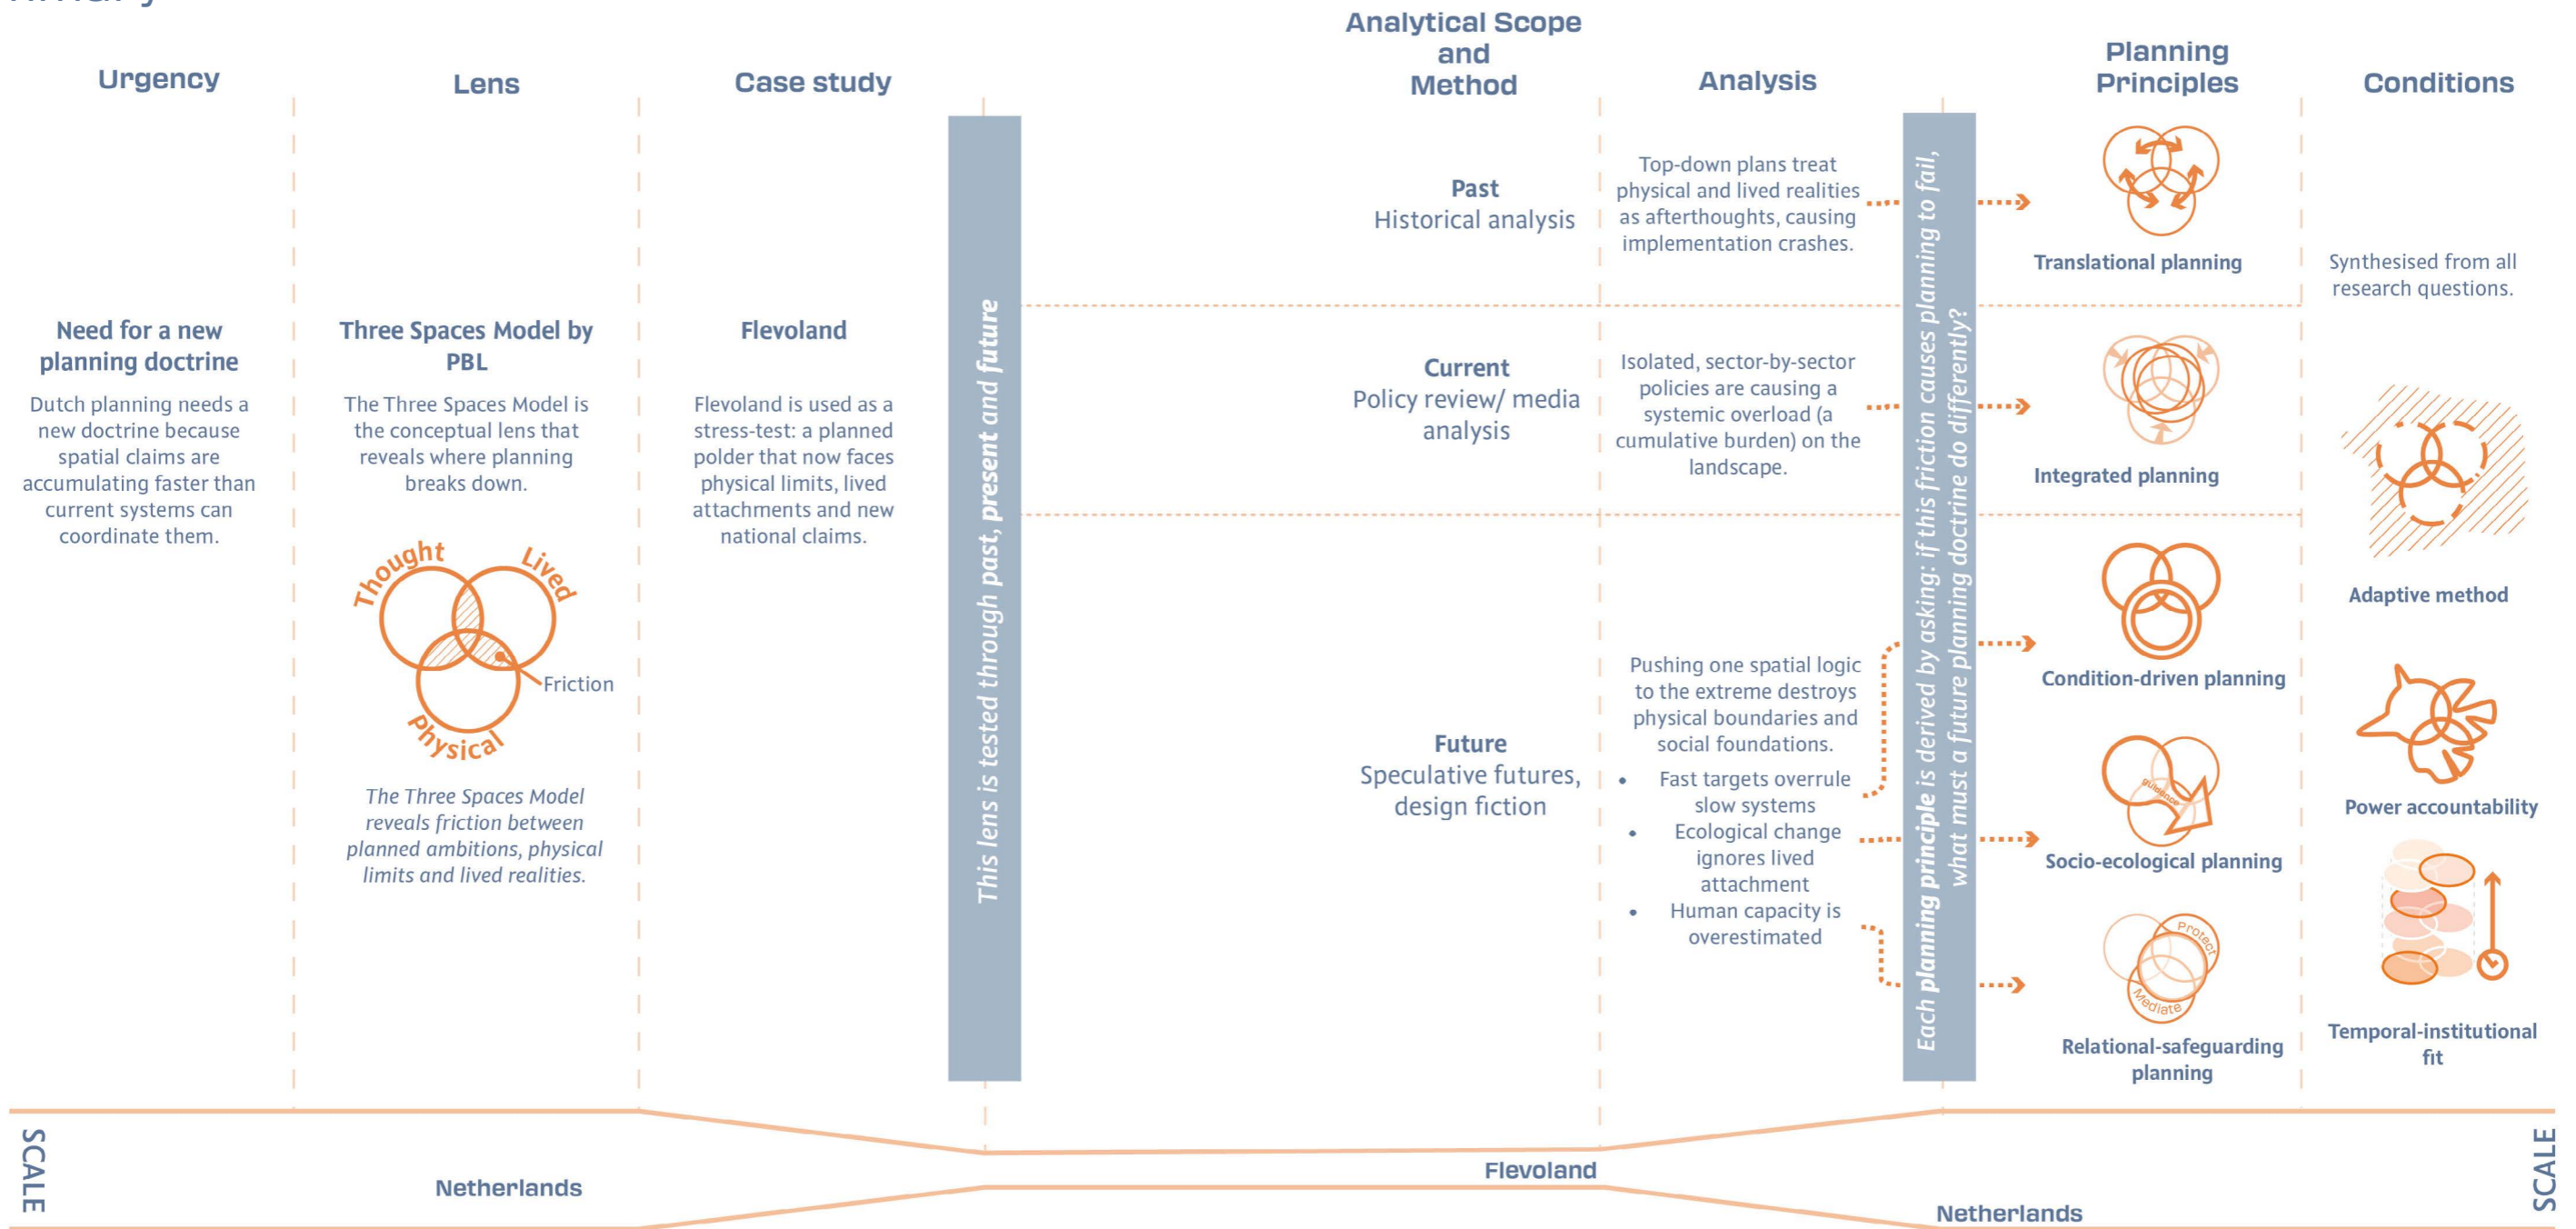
Urgency

Lens

Case study

Analytical Scope and Method

Analysis

Planning Principles

Conditions

Need for a new planning doctrine

Dutch planning needs a new doctrine because spatial claims are accumulating faster than current systems can coordinate them.

Three Spaces Model by PBL

The Three Spaces Model is the conceptual lens that reveals where planning breaks down.

Thought

Lived

Friction

Physical

The Three Spaces Model reveals friction between planned ambitions, physical limits and lived realities.

Flevoland

Flevoland is used as a stress-test: a planned polder that now faces physical limits, lived attachments and new national claims.

This lens is tested through past, present and future

Past
Historical analysis

Top-down plans treat physical and lived realities as afterthoughts, causing implementation crashes.

Current
Policy review/ media analysis

Isolated, sector-by-sector policies are causing a systemic overload (a cumulative burden) on the landscape.

Future
Speculative futures, design fiction

Pushing one spatial logic to the extreme destroys physical boundaries and social foundations.

- Fast targets overrule slow systems
- Ecological change ignores lived attachment
- Human capacity is overestimated

Each planning principle is derived by asking: if this friction causes planning to fail, what must a future planning doctrine do differently?

Translational planning

Integrated planning

Condition-driven planning

guidance

Socio-ecological planning

Protect

Mediate

Relational-safeguarding planning

Synthesised from all research questions.

Adaptive method

Power accountability

Temporal-institutional fit

SCALE

Netherlands

Flevoland

Netherlands

SCALE